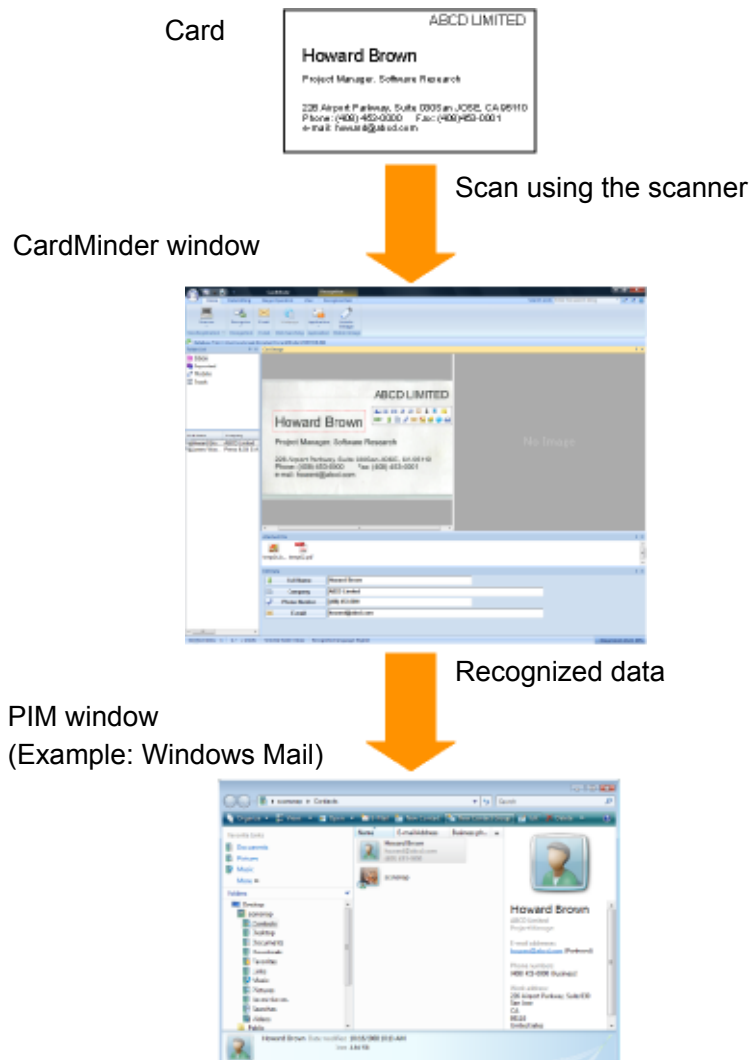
Card

ABCD LIMITED

Howard Brown

Project Manager, Software Research

228 Airport Parkway, Suite 000San JOSE, CA 95110
Phone: (408) 453-0000 Fax: (408)453-0001
e-mail: howard@abcd.com

Scan using the scanner

CardMinder window

ABCD LIMITED

Howard Brown

Project Manager, Software Research

No Image

Recognized data

PIM window
(Example: Windows Mail)

Howard Brown